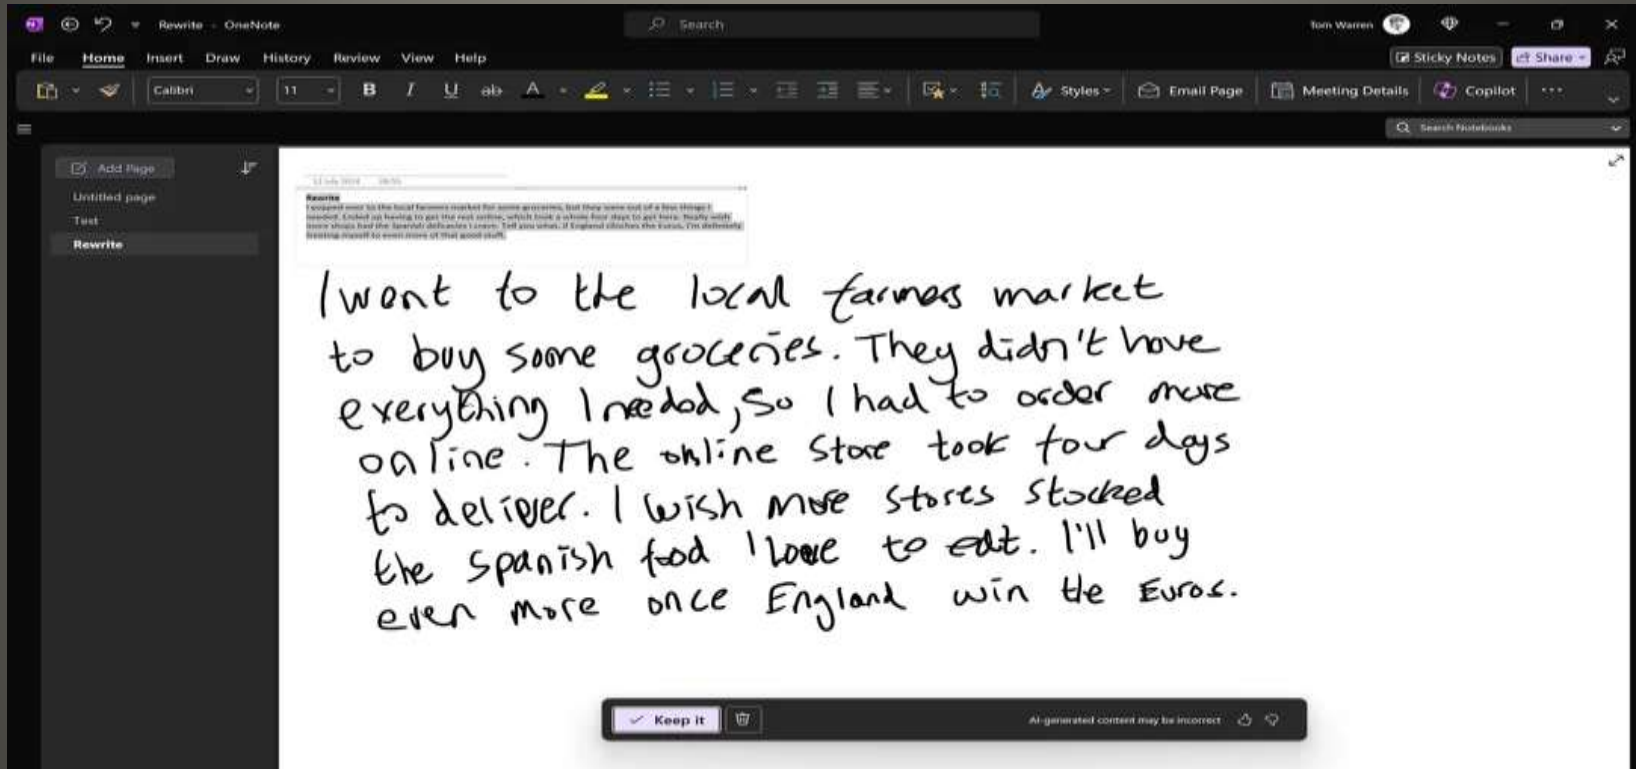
Rewrite - OneNote

Search

Tom Warren

File Home Insert Draw History Review View Help

Sticky Notes Share

Calibri 11 B I U ab A

Styles Email Page Meeting Details Copilot ···

Search Notebooks

Add Page

Untitled page

Test

Rewrite

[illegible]

Rewrite
I popped over to the local farmers market for some groceries, but they were out of a few things I needed. Ended up having to get the rest online, which took a whole four days to get here. Really wish more shops had the Spanish delicacies I crave. Tell you what, if England clinches the Euros, I'm definitely treating myself to even more of that good stuff.

I went to the local farmers market to buy some groceries. They didn't have everything I needed, so I had to order more online. The online store took four days to deliver. I wish more stores stocked the spanish food I love to eat. I'll buy even more once England win the Euros.

Keep it

AI-generated content may be incorrect